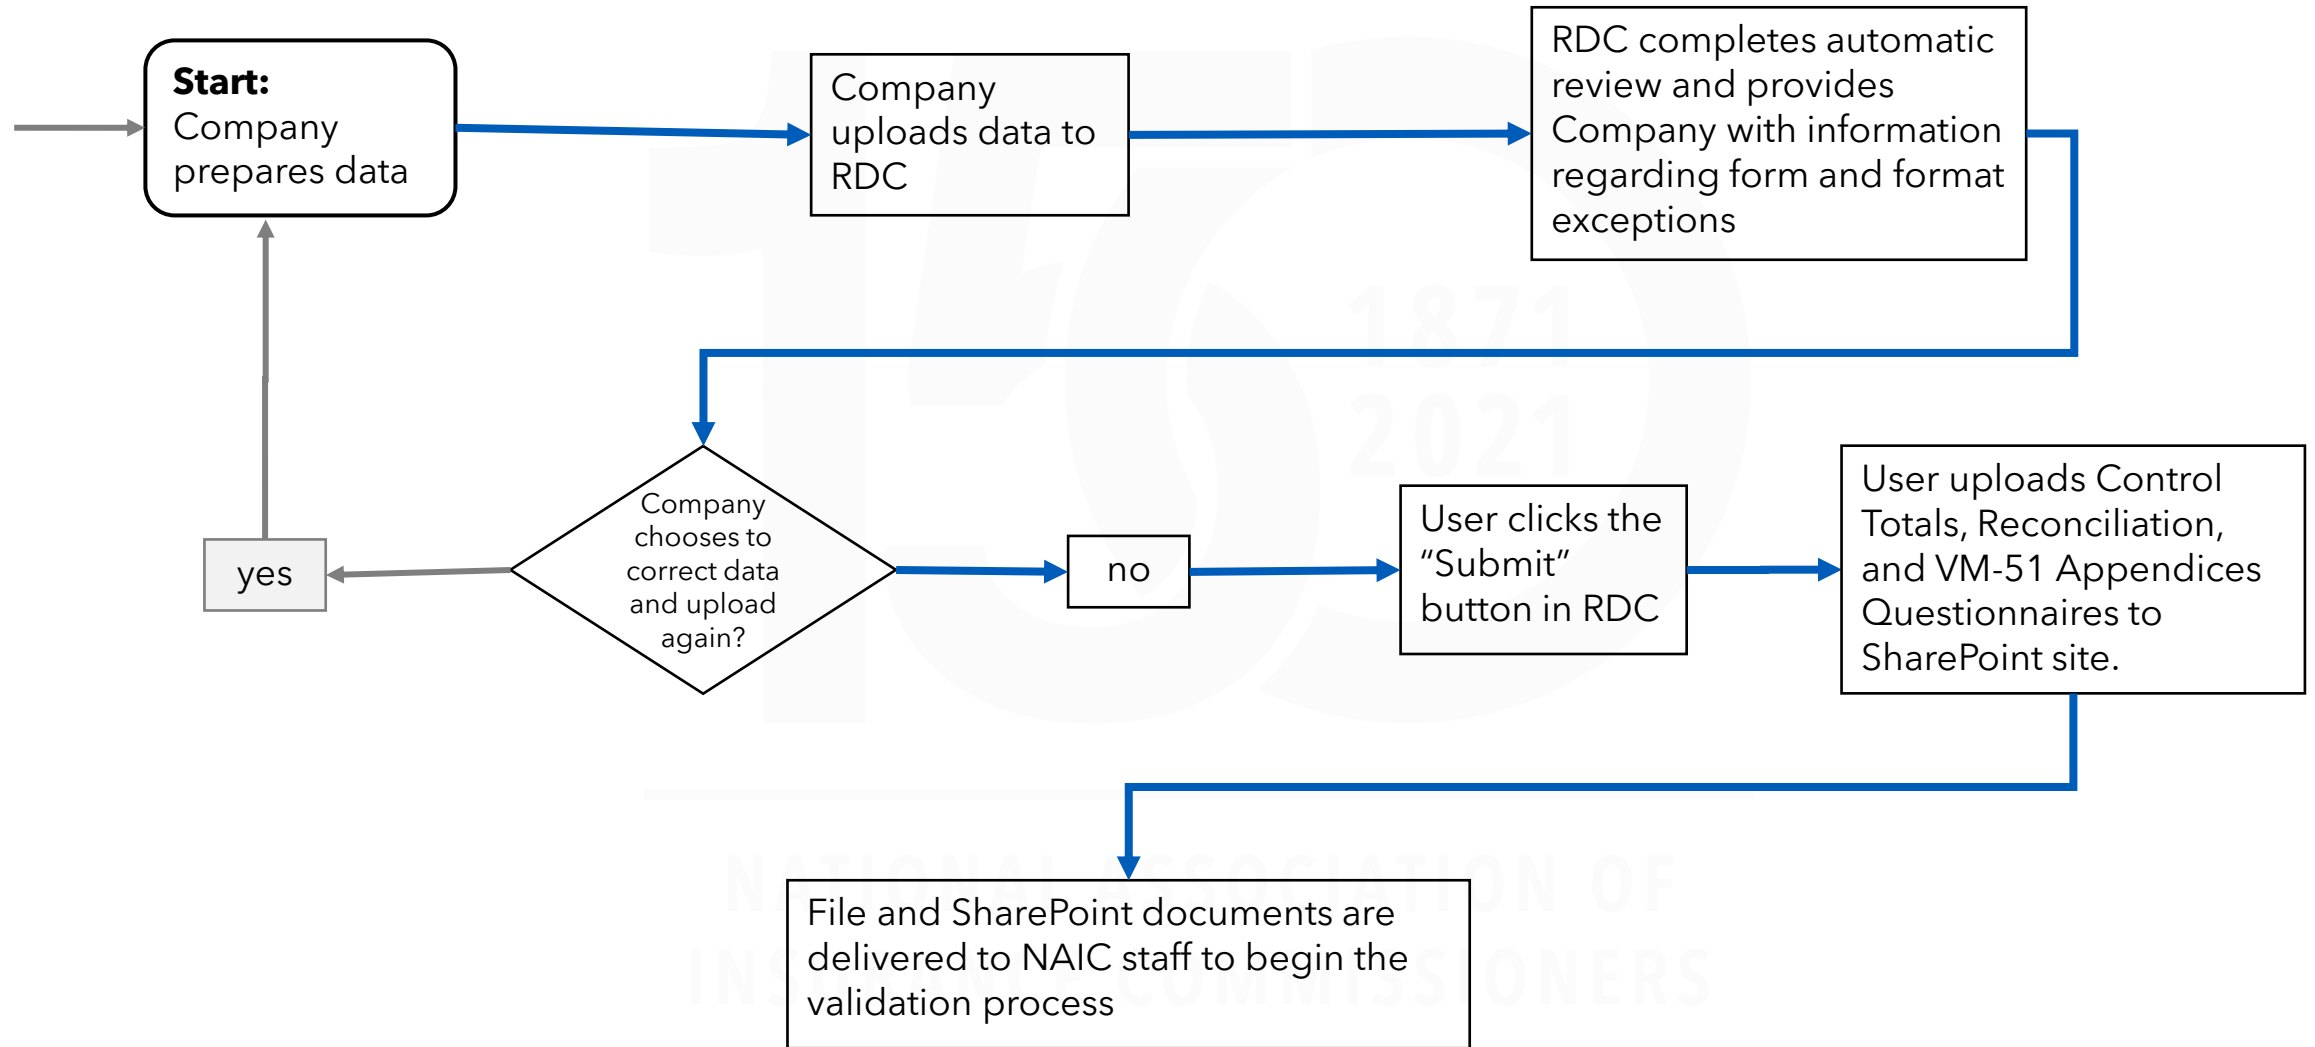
**Start:**
Company prepares data

Company uploads data to RDC

RDC completes automatic review and provides Company with information regarding form and format exceptions

1871
2021

Company chooses to correct data and upload again?

yes

no

User clicks the "Submit" button in RDC

User uploads Control Totals, Reconciliation, and VM-51 Appendices Questionnaires to SharePoint site.

NATIONAL ASSOCIATION OF INSURANCE COMMISSIONERS

File and SharePoint documents are delivered to NAIC staff to begin the validation process